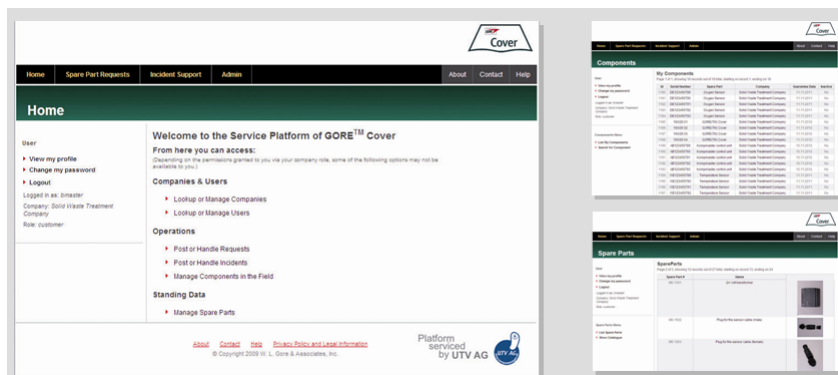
Cover

Home | Spare Part Requests | Incident Support | Admin | About | Contact | Help

Home

User

View my profile
Change my password
Logout

Logged in as: bmaster
Company: Solid Waste Treatment Company
Role: customer

Welcome to the Service Platform of GORE™ Cover

From here you can access:
(Depending on the permissions granted to you via your company role, some of the following options may not be available to you.)

Companies & Users

Lookup or Manage Companies
Lookup or Manage Users

Operations

Post or Handle Requests
Post or Handle Incidents
Manage Components in the Field

Standing Data

Manage Spare Parts

About | Contact | Help | Privacy Policy and Legal Information
© Copyright 2009 W. L. Gore & Associates, Inc.

Platform serviced by UTV AG

Cover

Home | Spare Part Requests | Incident Support | Admin | About | Contact | Help

Components

My Components

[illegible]

Cover

Home | Spare Part Requests | Incident Support | Admin | About | Contact | Help

Spare Parts

SpareParts

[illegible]